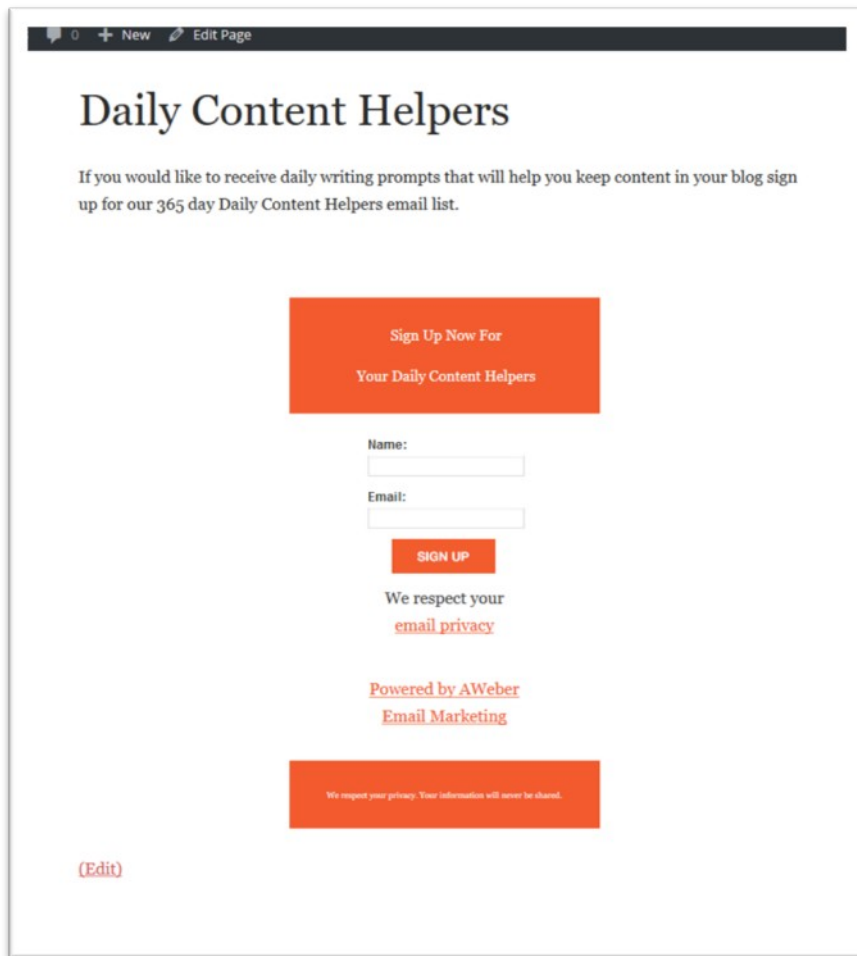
0 + New Edit Page

Daily Content Helpers

If you would like to receive daily writing prompts that will help you keep content in your blog sign up for our 365 day Daily Content Helpers email list.

Sign Up Now For

Your Daily Content Helpers

Name:

Email:

SIGN UP

We respect your email privacy

Powered by AWeber Email Marketing

We respect your privacy. Your information will never be shared.

(Edit)